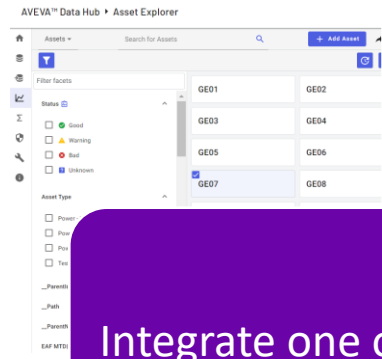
AVEVA™ Data Hub › Asset Explorer

Assets ▾

Search for Assets

+ Add Asset

Filter facets

Status

Good

Warning

Bad

Unknown

Asset Type

Power

Pow

Pov

Tes

__Parentk

__Path

__Parenth

EAF MTDi

GE01

GE02

GE03

GE04

GE05

GE06

GE07

GE08

Integrate one c